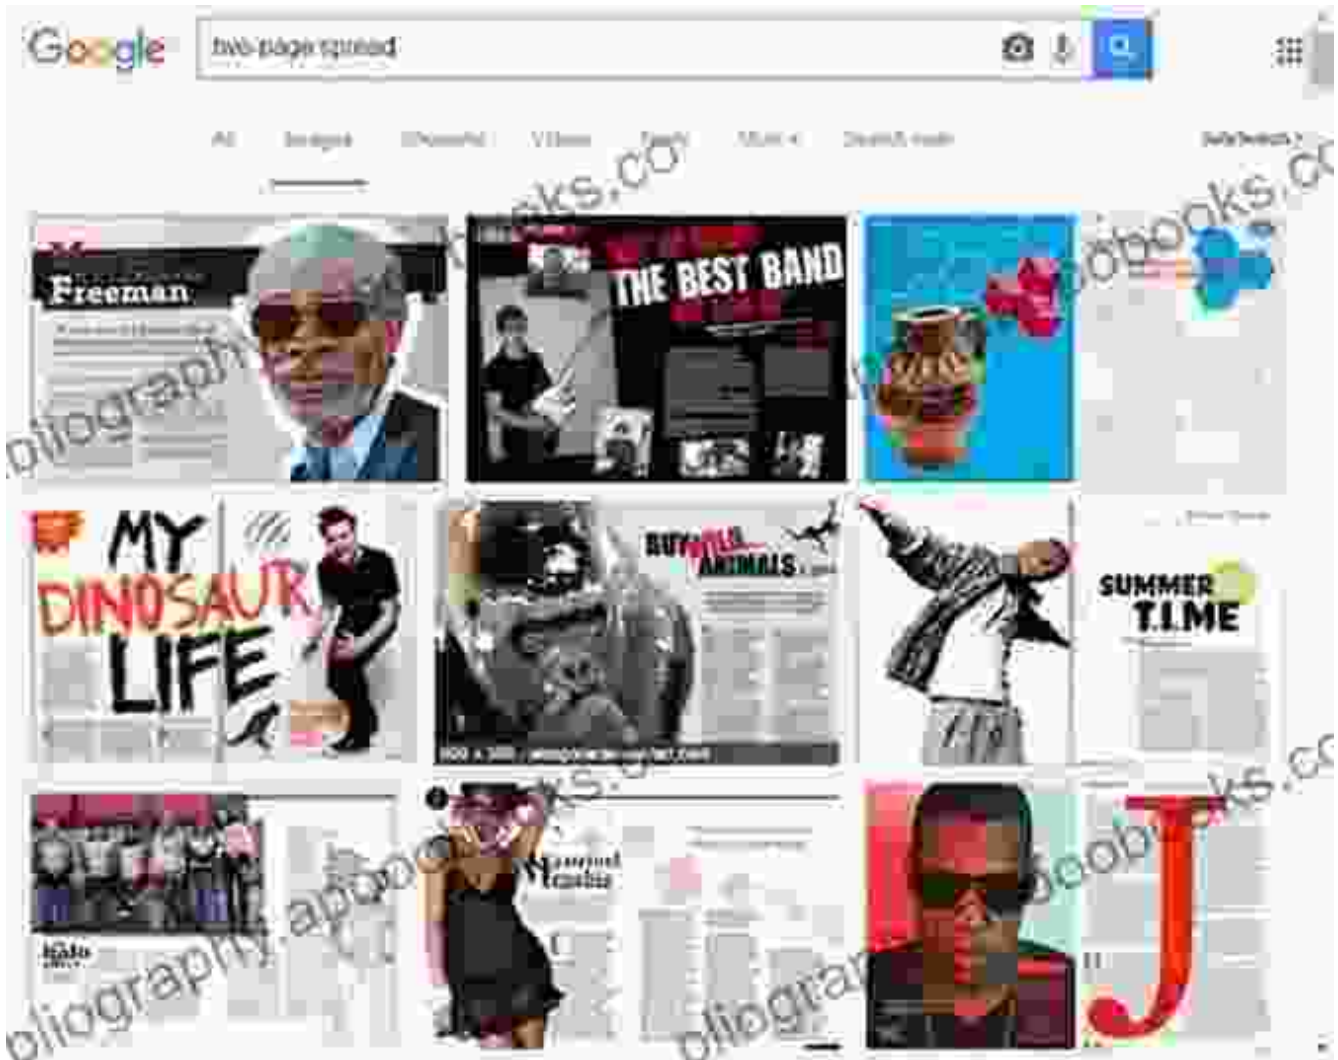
Google

two page spread

All Images Shopping Videos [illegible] More Search tools

SafeSearch

Freeman

THE BEST BAND

MY DINOSAUR LIFE

BUY WILD ANIMALS

SUMMER TIME

J

bliographyapobooks.co

bliographyapobooks.co

bliographyapobooks.co